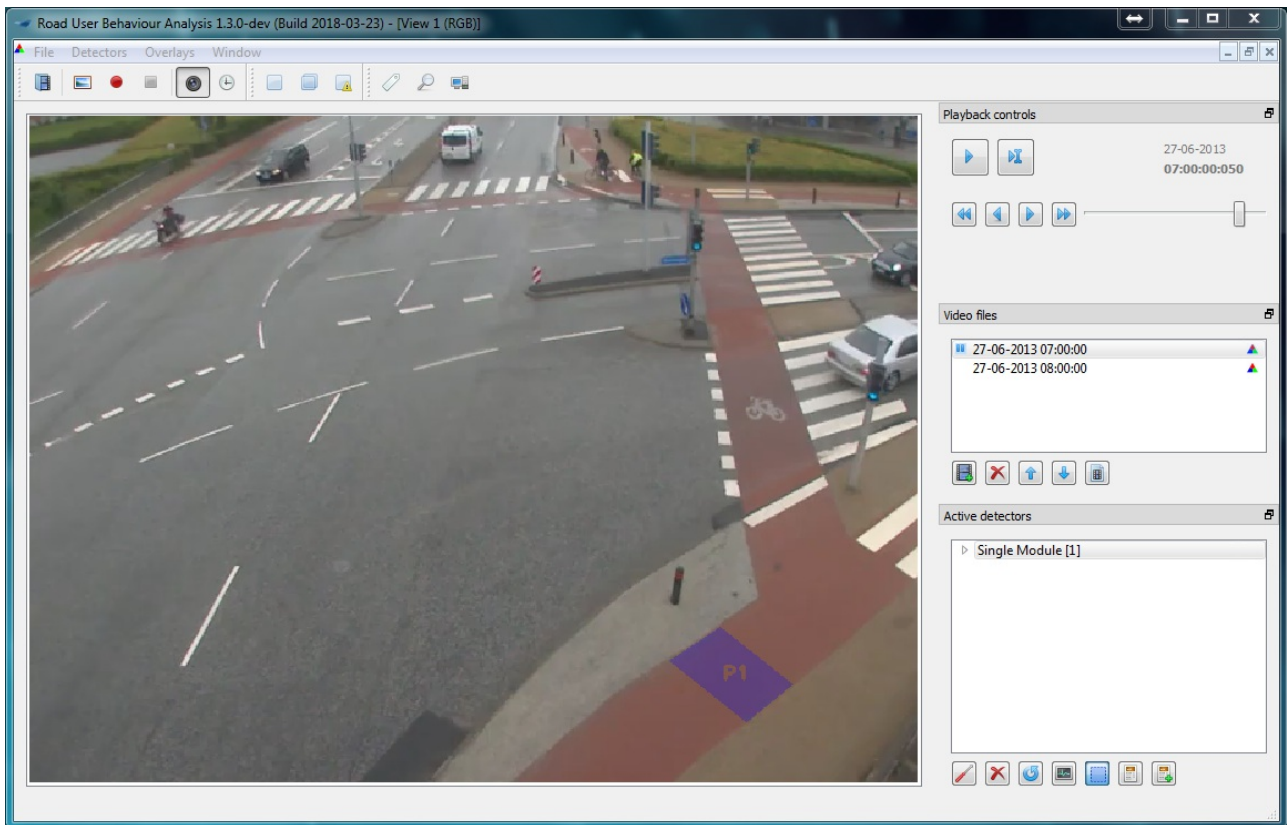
Road User Behaviour Analysis 1.3.0-dev (Build 2018-03-23) - [View 1 (RGB)]

File Detectors Overlays Window

P1

Playback controls

27-06-2013
07:00:00:050

Video files

27-06-2013 07:00:00
27-06-2013 08:00:00

Active detectors

Single Module [1]